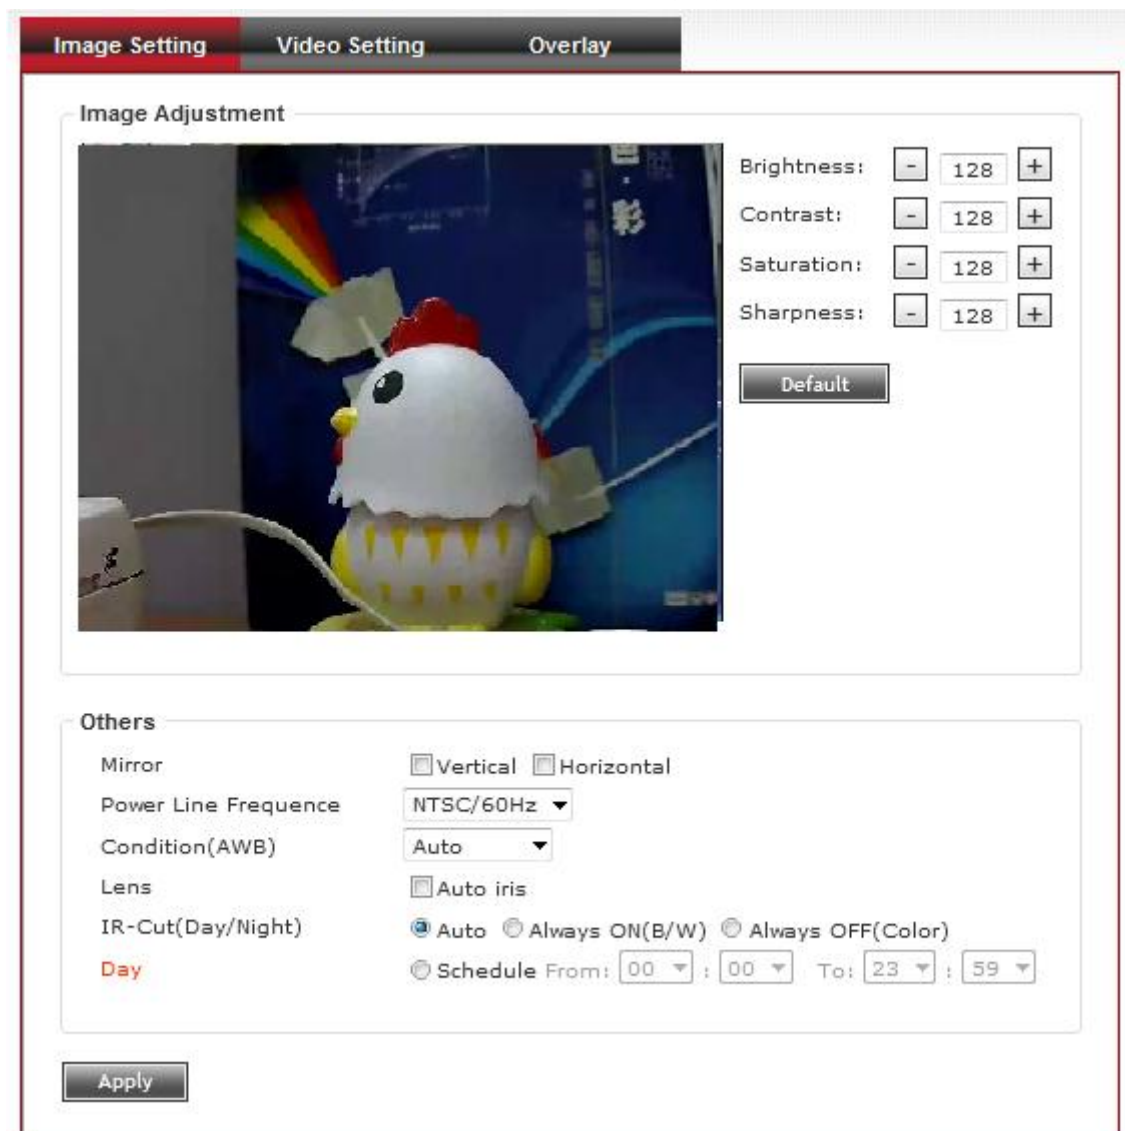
Image Setting Video Setting Overlay

Image Adjustment

Brightness: - 128 +
Contrast: - 128 +
Saturation: - 128 +
Sharpness: - 128 +

Default

Others

Mirror Vertical Horizontal
Power Line Frequence NTSC/60Hz
Condition(AWB) Auto
Lens Auto iris
IR-Cut(Day/Night) Auto Always ON(B/W) Always OFF(Color)
Day Schedule From: 00 : 00 To: 23 : 59

Apply